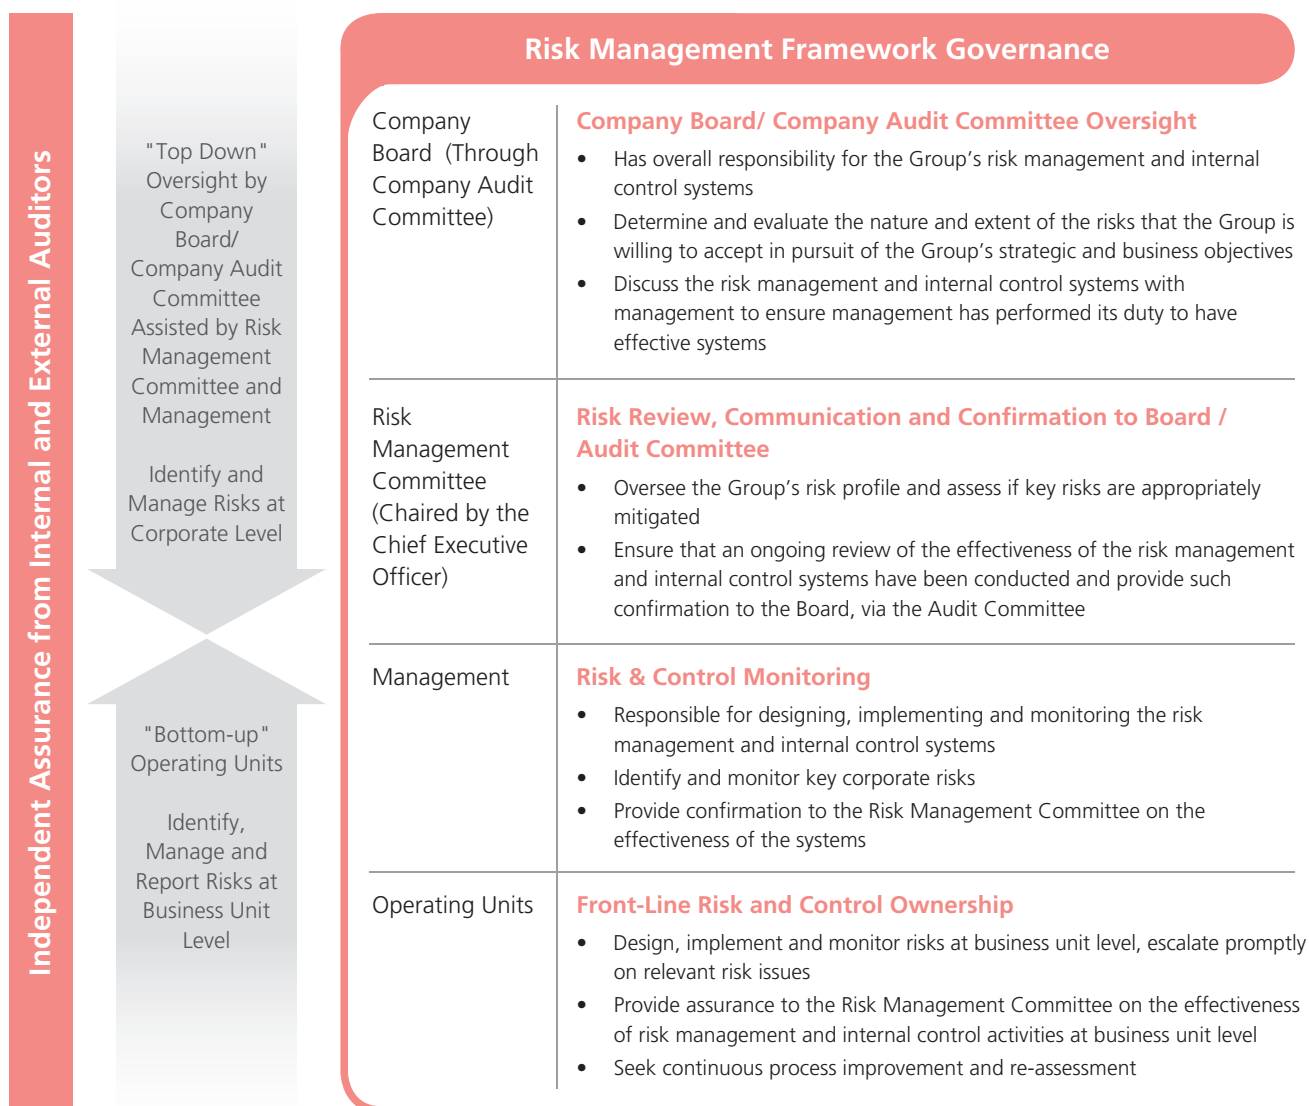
Independent Assurance from Internal and External Auditors

"Top Down" Oversight by Company Board/ Company Audit Committee Assisted by Risk Management Committee and Management

Identify and Manage Risks at Corporate Level

"Bottom-up" Operating Units

Identify, Manage and Report Risks at Business Unit Level

Risk Management Framework Governance

| | |
|---|---|
| Company Board (Through Company Audit Committee) | **Company Board/ Company Audit Committee Oversight**<br>• Has overall responsibility for the Group's risk management and internal control systems<br>• Determine and evaluate the nature and extent of the risks that the Group is willing to accept in pursuit of the Group's strategic and business objectives<br>• Discuss the risk management and internal control systems with management to ensure management has performed its duty to have effective systems |
| Risk Management Committee (Chaired by the Chief Executive Officer) | **Risk Review, Communication and Confirmation to Board / Audit Committee**<br>• Oversee the Group's risk profile and assess if key risks are appropriately mitigated<br>• Ensure that an ongoing review of the effectiveness of the risk management and internal control systems have been conducted and provide such confirmation to the Board, via the Audit Committee |
| Management | **Risk & Control Monitoring**<br>• Responsible for designing, implementing and monitoring the risk management and internal control systems<br>• Identify and monitor key corporate risks<br>• Provide confirmation to the Risk Management Committee on the effectiveness of the systems |
| Operating Units | **Front-Line Risk and Control Ownership**<br>• Design, implement and monitor risks at business unit level, escalate promptly on relevant risk issues<br>• Provide assurance to the Risk Management Committee on the effectiveness of risk management and internal control activities at business unit level<br>• Seek continuous process improvement and re-assessment |